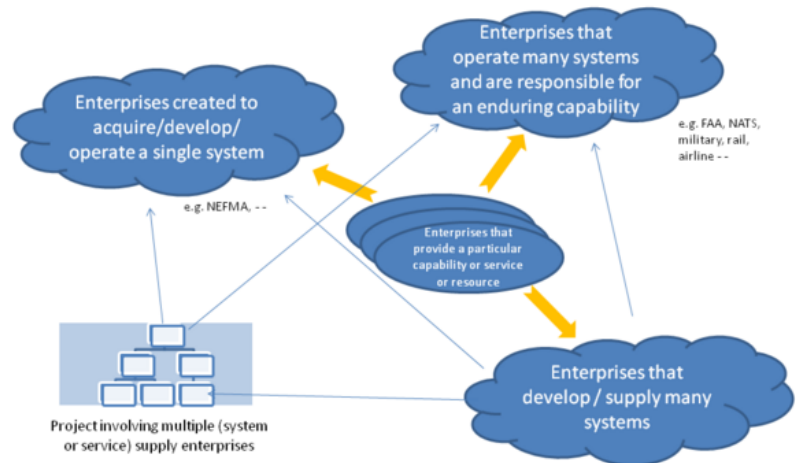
Enterprises that operate many systems and are responsible for an enduring capability

Enterprises created to acquire/develop/ operate a single system

e.g. FAA, NATS, military, rail, airline - -

e.g. NEFMA, - -

Enterprises that provide a particular capability or service or resource

Enterprises that develop / supply many systems

Project involving multiple (system or service) supply enterprises